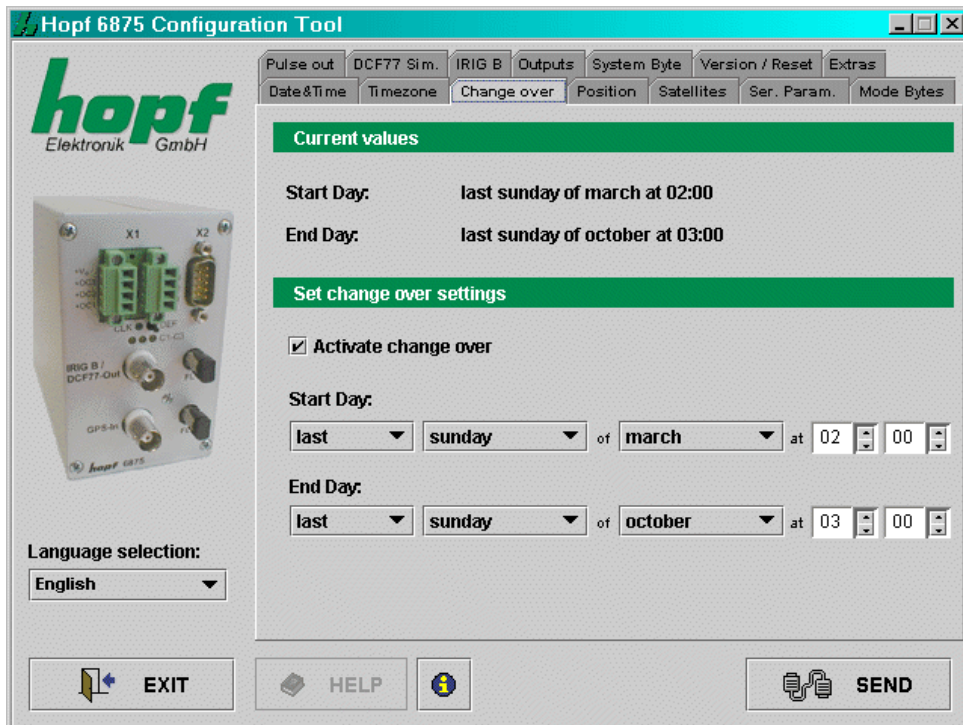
Hopf 6875 Configuration Tool

hopf
Elektronik GmbH

X1 X2
CLK DEF
IRIG B / DCF77-Out
GPS-In
hopf 6875

Language selection:
English

Pulse out | DCF77 Sim. | IRIG B | Outputs | System Byte | Version / Reset | Extras
Date&Time | Timezone | Change over | Position | Satellites | Ser. Param. | Mode Bytes

Current values

Start Day: last sunday of march at 02:00

End Day: last sunday of october at 03:00

Set change over settings

Activate change over

Start Day:
last sunday of march at 02 00

End Day:
last sunday of october at 03 00

EXIT
HELP
SEND